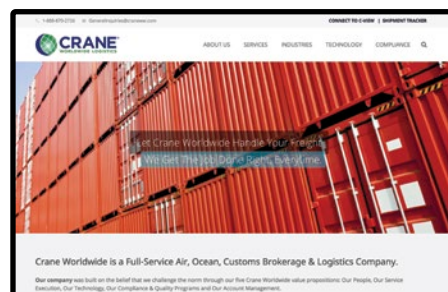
1-888-870-2726 GeneralInquiries@craneww.com CONNECT TO C-VIEW | SHIPMENT TRACKER

CRANE WORLDWIDE LOGISTICS

ABOUT US SERVICES INDUSTRIES TECHNOLOGY COMPLIANCE

Let Crane Worldwide Handle Your Freight
We Get The Job Done Right, Everytime.

Crane Worldwide is a Full-Service Air, Ocean, Customs Brokerage & Logistics Company.

Our company was built on the belief that we challenge the norm through our five Crane Worldwide value propositions: Our People, Our Service Execution, Our Technology, Our Compliance & Quality Programs and Our Account Management.